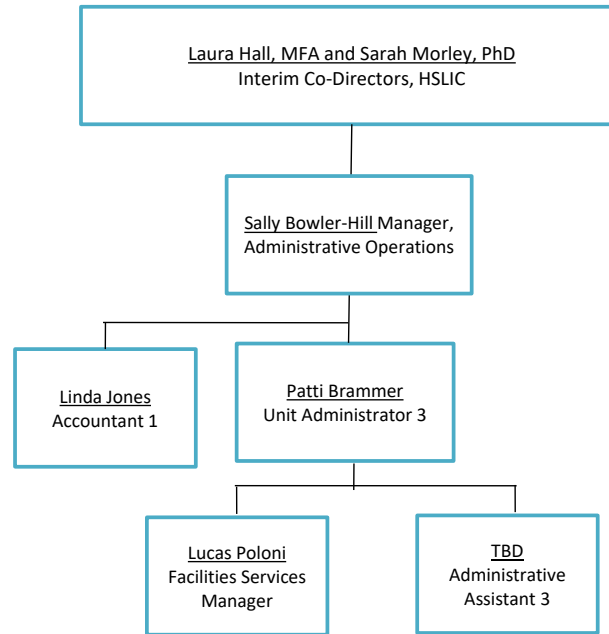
Laura Hall, MFA and Sarah Morley, PhD
Interim Co-Directors, HSLIC

Sally Bowler-Hill Manager, Administrative Operations

Linda Jones
Accountant 1

Patti Brammer
Unit Administrator 3

Lucas Poloni
Facilities Services Manager

TBD
Administrative Assistant 3